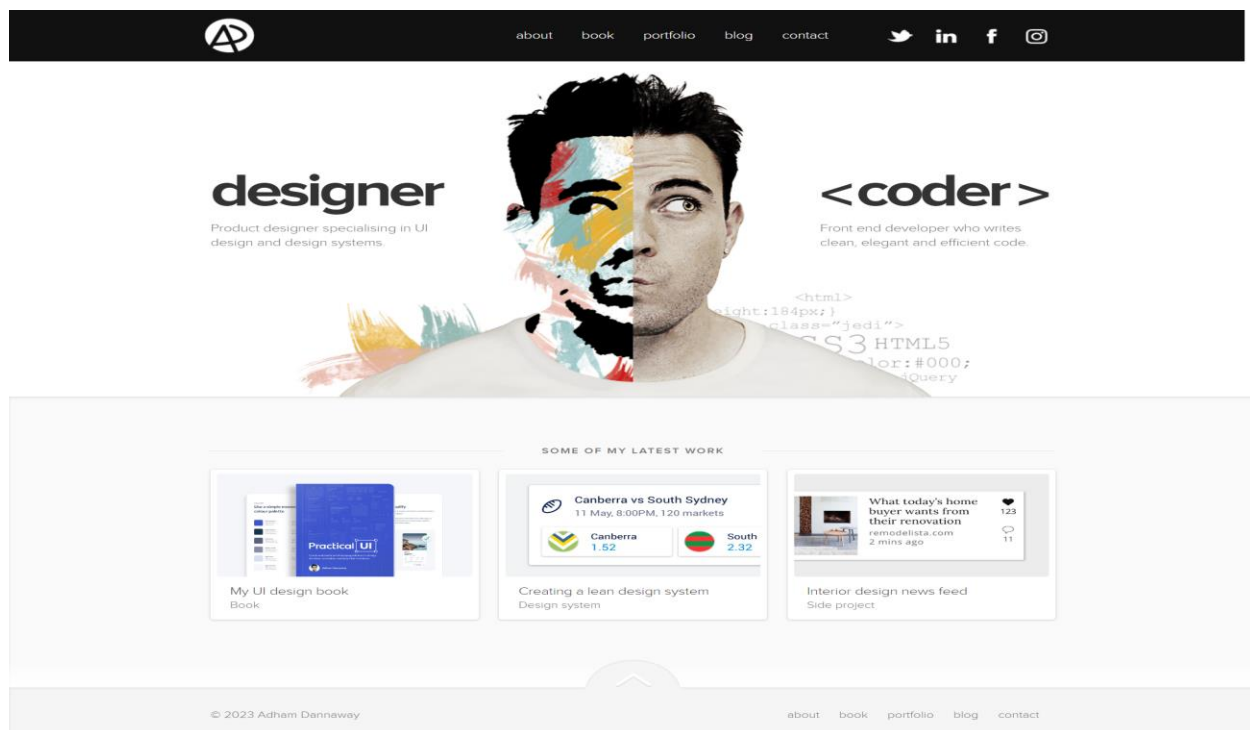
about book portfolio blog contact

designer

Product designer specialising in UI design and design systems.

<coder>

Front end developer who writes clean, elegant and efficient code.

<html>
eight:184px;}
class="jedi">
SS3 HTML5
lor:#000;
jQuery

SOME OF MY LATEST WORK

Practical UI

My UI design book
Book

Canberra vs South Sydney
11 May, 8:00PM, 120 markets
Canberra
1.52
South
2.32

Creating a lean design system
Design system

What today's home buyer wants from their renovation
remodelista.com
2 mins ago
123
11

Interior design news feed
Side project

© 2023 Adham Dannaway

about book portfolio blog contact